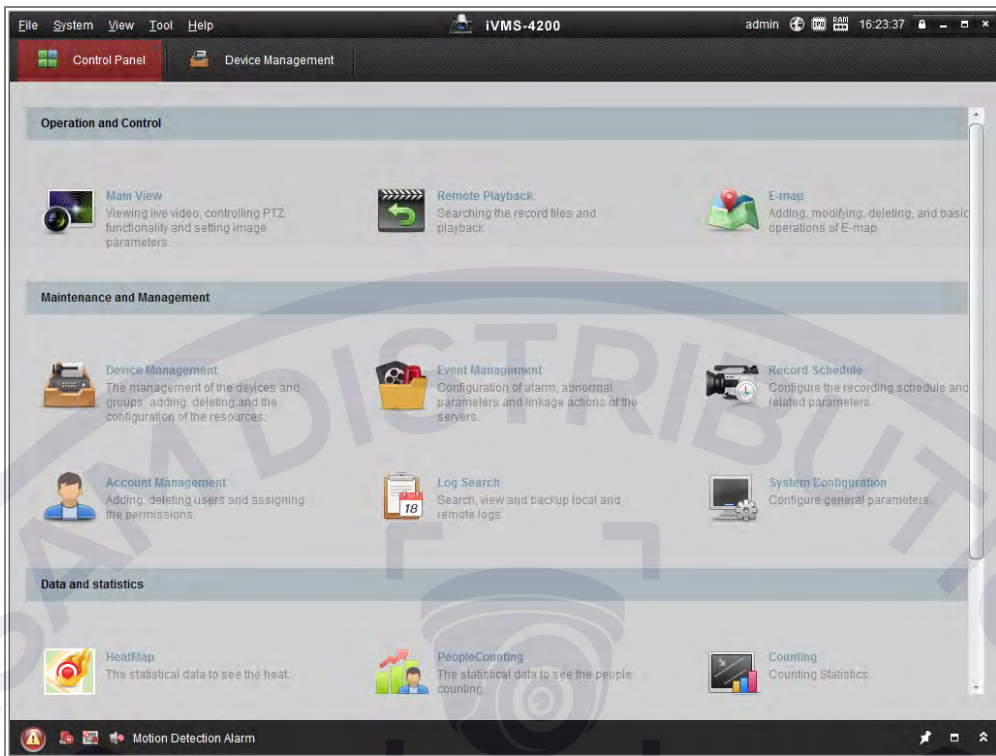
File System View Tool Help

iVMS-4200

admin 16:23:37

Control Panel

Device Management

Operation and Control

Main View
Viewing live video, controlling PTZ functionality and setting image parameters.

Remote Playback
Searching the record files and playback.

E-map
Adding, modifying, deleting, and basic operations of E-map.

Maintenance and Management

Device Management
The management of the devices and groups: adding, deleting,and the configuration of the resources.

Event Management
Configuration of alarm, abnormal parameters and linkage actions of the servers.

Record Schedule
Configure the recording schedule and related parameters.

Account Management
Adding, deleting users and assigning the permissions.

Log Search
Search, view and backup local and remote logs.

System Configuration
Configure general parameters.

Data and statistics

HeatMap
The statistical data to see the heat.

PeopleCounting
The statistical data to see the people counting.

Counting
Counting Statistics

Motion Detection Alarm

DISTRIBU